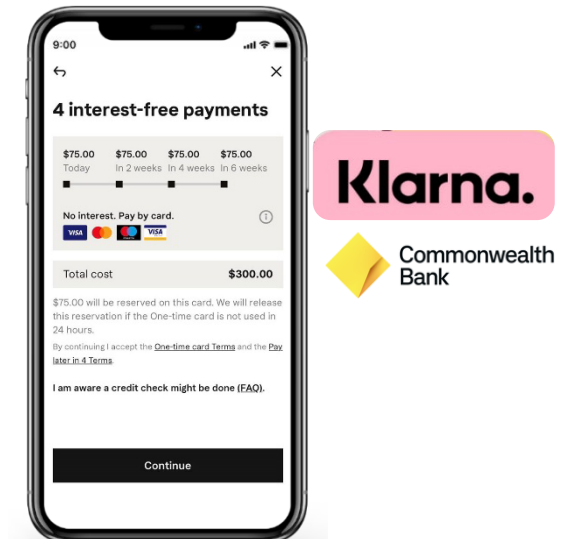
9:00

4 interest-free payments

| $75.00 Today | $75.00 In 2 weeks | $75.00 In 4 weeks | $75.00 In 6 weeks |
|---|---|---|---|

No interest. Pay by card.

VISA

VISA

Total cost $300.00

$75.00 will be reserved on this card. We will release this reservation if the One-time card is not used in 24 hours.

By continuing I accept the One-time card Terms and the Pay later in 4 Terms.

I am aware a credit check might be done (FAQ).

Continue

Klarna.

Commonwealth Bank